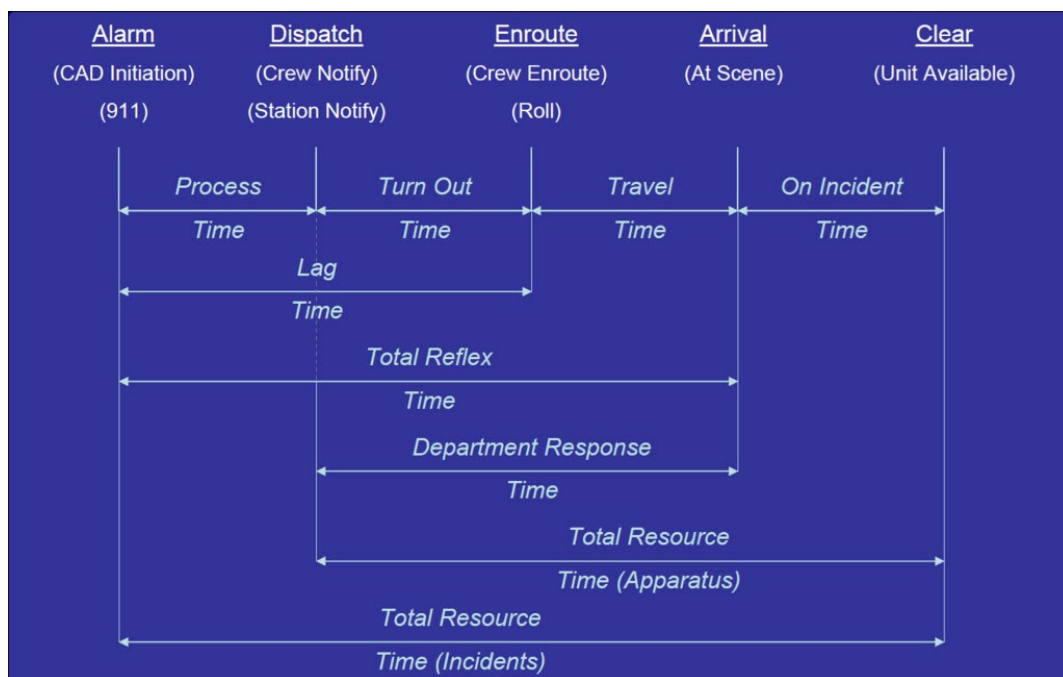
Alarm
(CAD Initiation)
(911)

Dispatch
(Crew Notify)
(Station Notify)

Enroute
(Crew Enroute)
(Roll)

Arrival
(At Scene)

Clear
(Unit Available)

Process Time

Turn Out Time

Travel Time

On Incident Time

Lag Time

Total Reflex Time

Department Response Time

Total Resource Time (Apparatus)

Total Resource Time (Incidents)